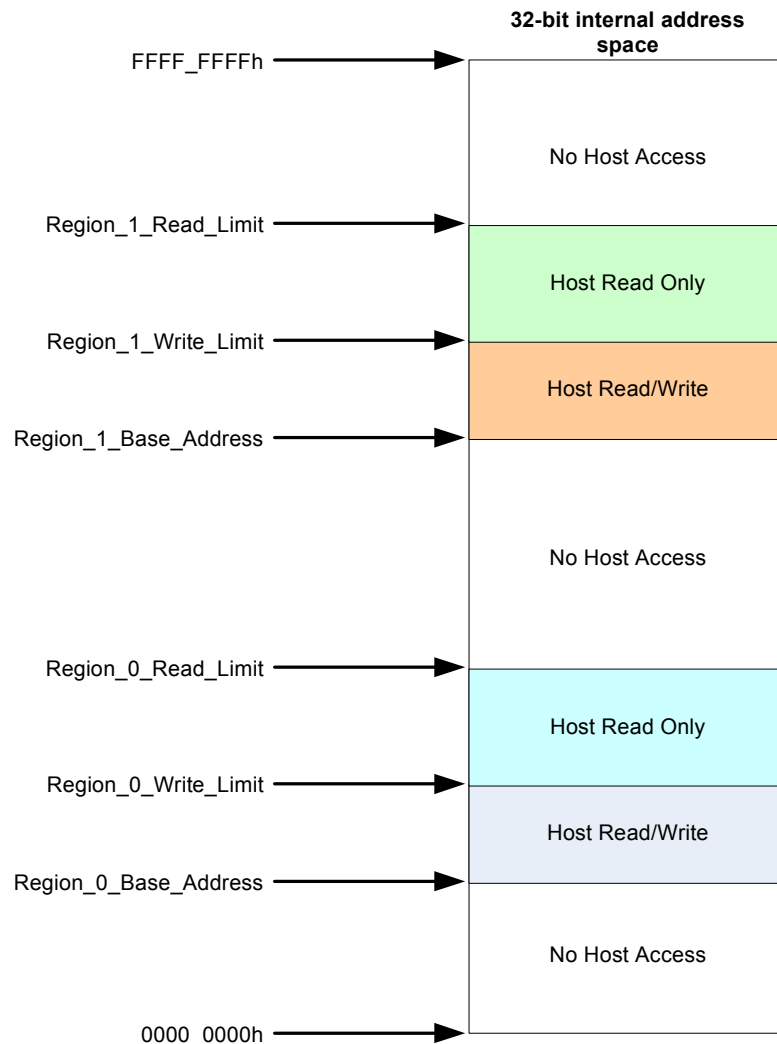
32-bit internal address space

FFFF_FFFFh

No Host Access

Region_1_Read_Limit

Host Read Only

Region_1_Write_Limit

Host Read/Write

Region_1_Base_Address

No Host Access

Region_0_Read_Limit

Host Read Only

Region_0_Write_Limit

Host Read/Write

Region_0_Base_Address

No Host Access

0000_0000h